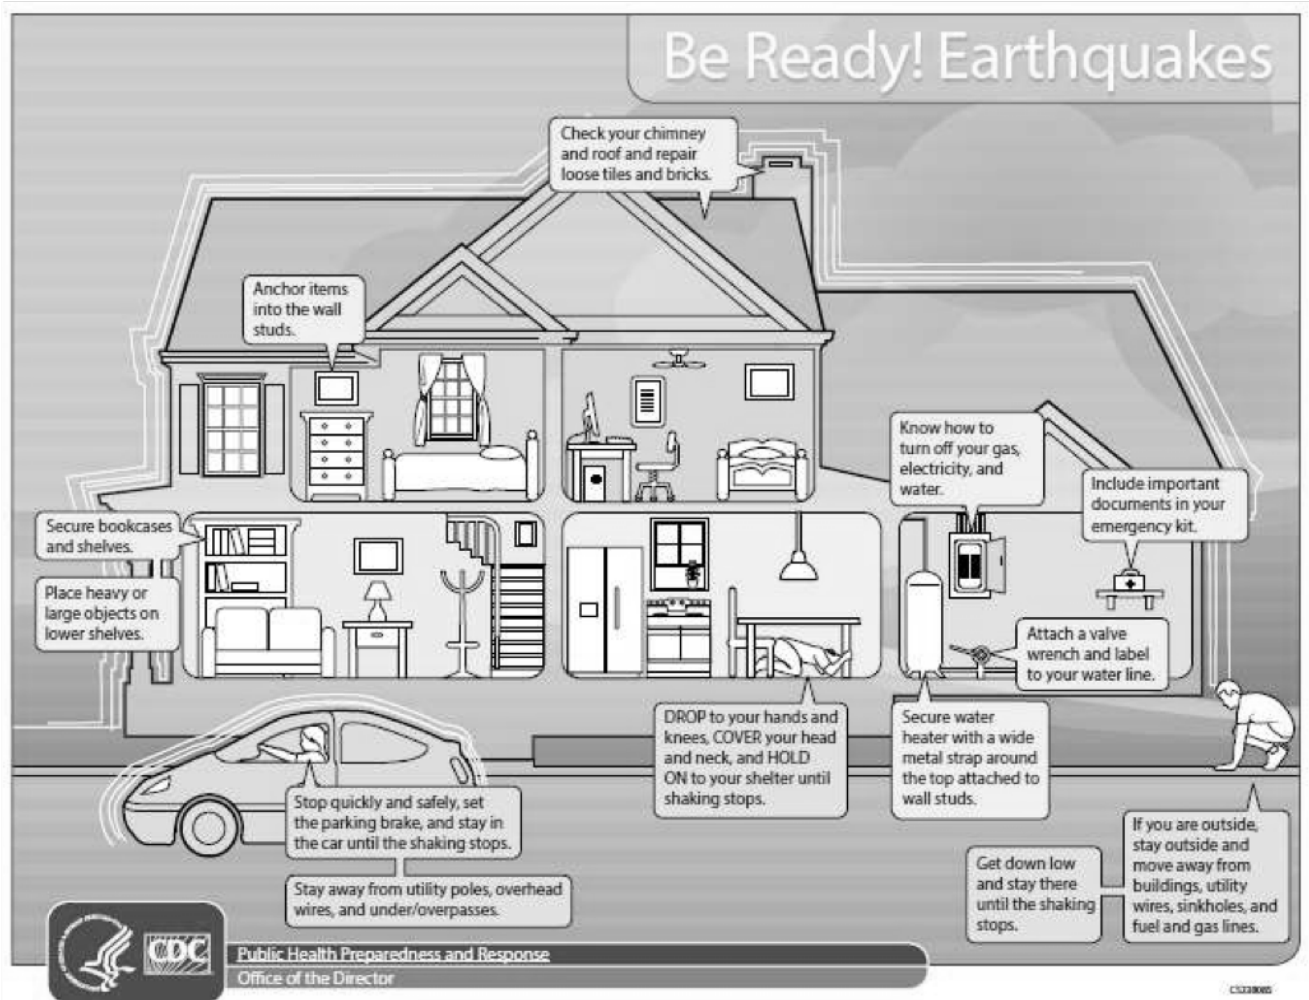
Be Ready! Earthquakes

Check your chimney and roof and repair loose tiles and bricks.

Anchor items into the wall studs.

Know how to turn off your gas, electricity, and water.

Include important documents in your emergency kit.

Secure bookcases and shelves.

Place heavy or large objects on lower shelves.

Attach a valve wrench and label to your water line.

DROP to your hands and knees, COVER your head and neck, and HOLD ON to your shelter until shaking stops.

Secure water heater with a wide metal strap around the top attached to wall studs.

Stop quickly and safely, set the parking brake, and stay in the car until the shaking stops.

Stay away from utility poles, overhead wires, and under/overpasses.

Get down low and stay there until the shaking stops.

If you are outside, stay outside and move away from buildings, utility wires, sinkholes, and fuel and gas lines.

CDC

Public Health Preparedness and Response
Office of the Director

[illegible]